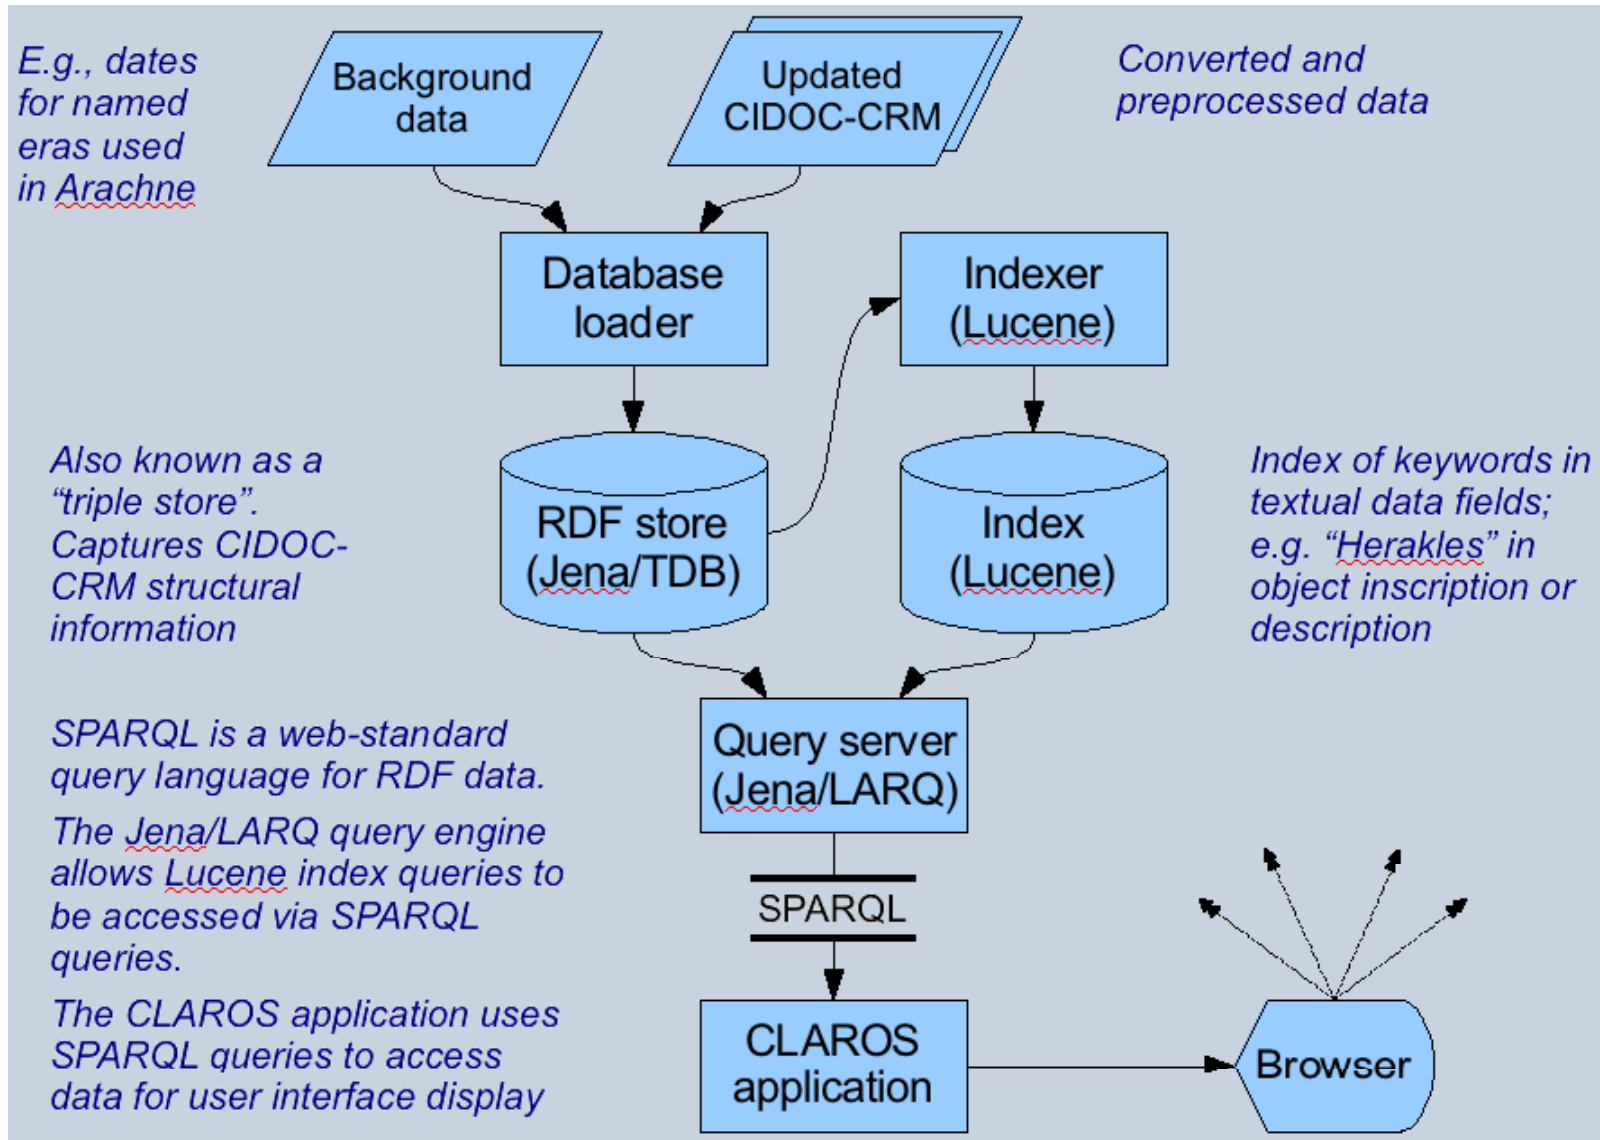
E.g., dates for named eras used in Arachne

Background data

Updated CIDOC-CRM

Converted and preprocessed data

Database loader

Indexer (Lucene)

Also known as a "triple store". Captures CIDOC-CRM structural information

RDF store (Jena/TDB)

Index (Lucene)

Index of keywords in textual data fields; e.g. "Herakles" in object inscription or description

SPARQL is a web-standard query language for RDF data.

The Jena/LARQ query engine allows Lucene index queries to be accessed via SPARQL queries.

The CLAROS application uses SPARQL queries to access data for user interface display

Query server (Jena/LARQ)

SPARQL

CLAROS application

Browser